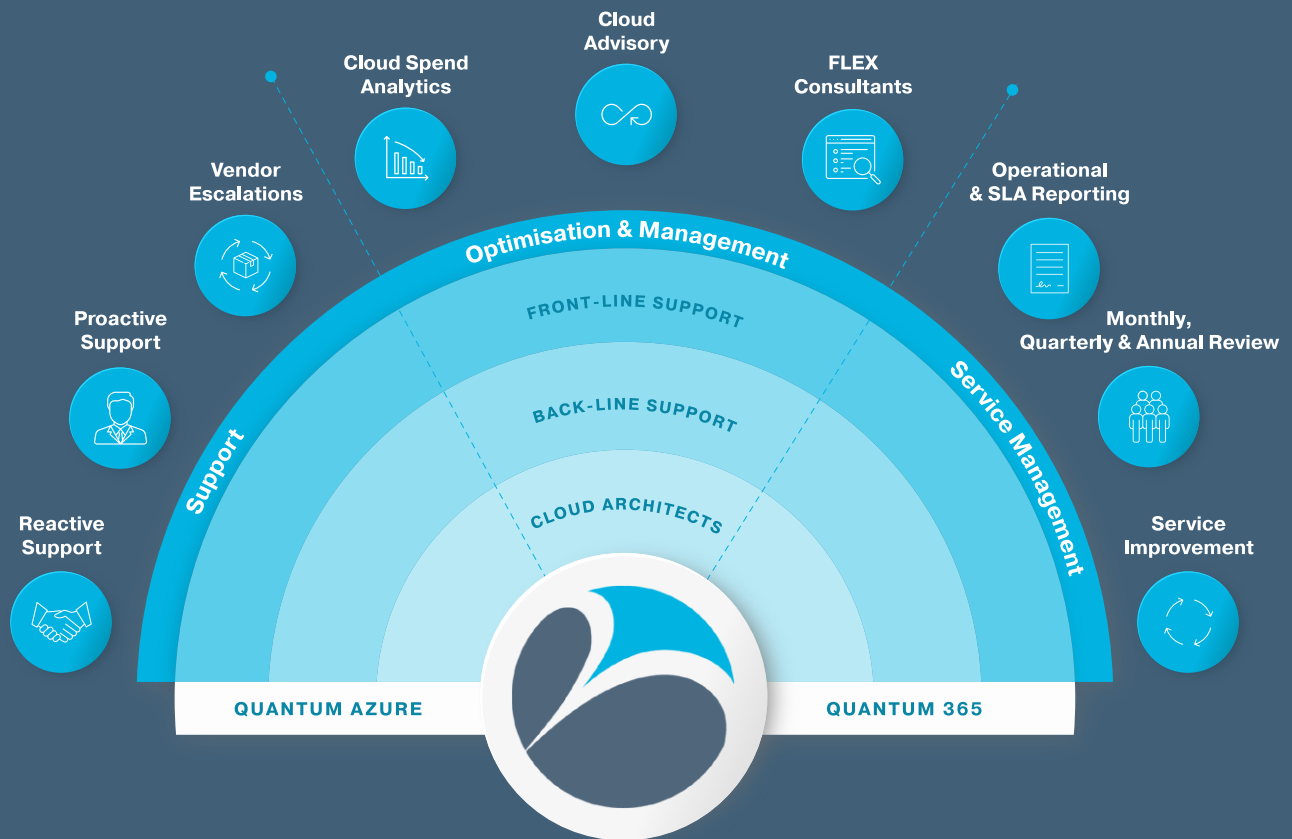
Cloud Advisory

Cloud Spend Analytics

FLEX Consultants

Vendor Escalations

Operational & SLA Reporting

Optimisation & Management

Proactive Support

FRONT-LINE SUPPORT

Monthly, Quarterly & Annual Review

BACK-LINE SUPPORT

Support

Service Management

Reactive Support

CLOUD ARCHITECTS

Service Improvement

QUANTUM AZURE

QUANTUM 365